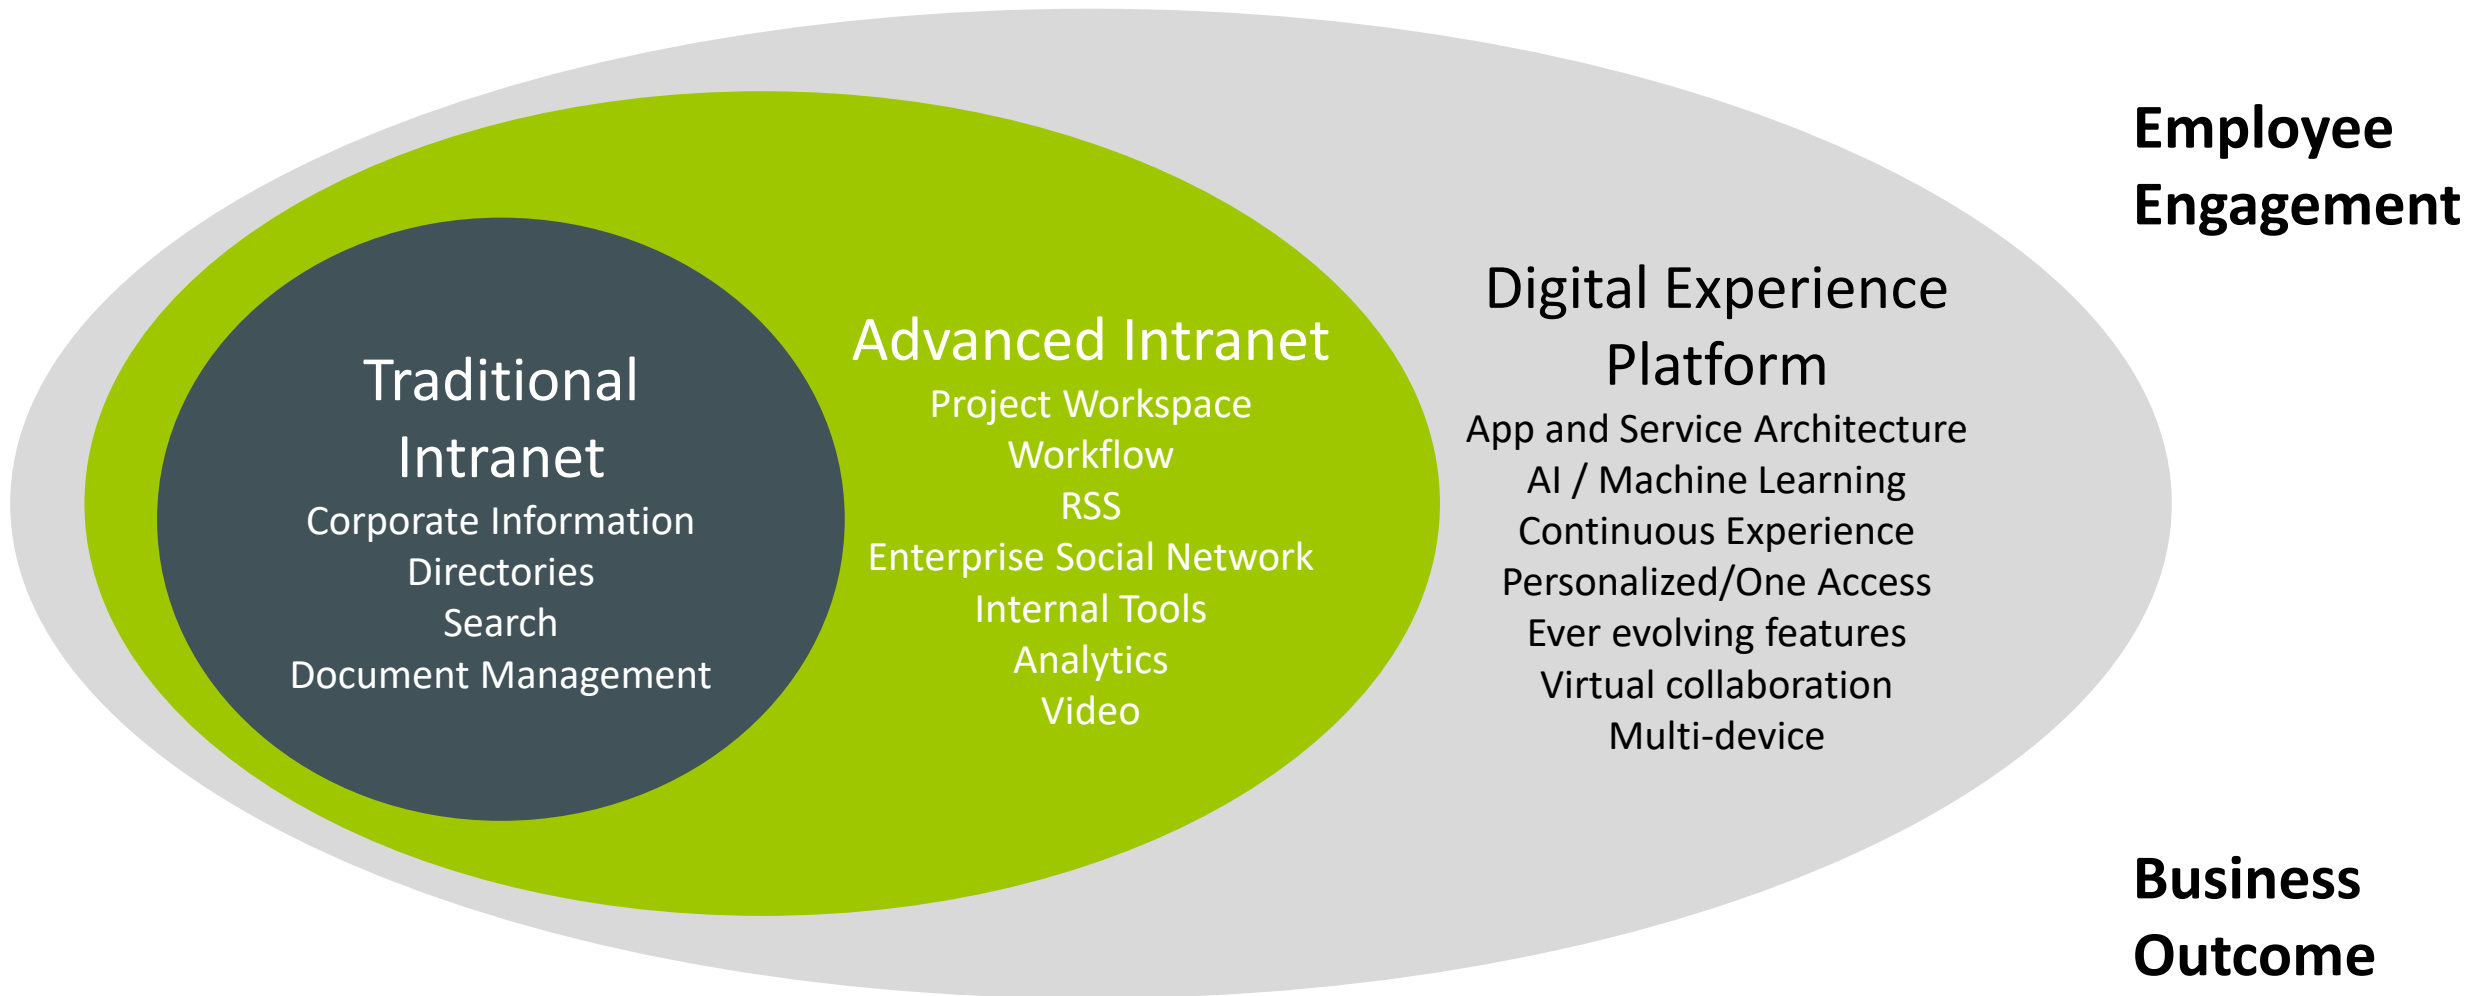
Employee Engagement

Traditional Intranet
Corporate Information
Directories
Search
Document Management

Advanced Intranet
Project Workspace
Workflow
RSS
Enterprise Social Network
Internal Tools
Analytics
Video

Digital Experience Platform
App and Service Architecture
AI / Machine Learning
Continuous Experience
Personalized/One Access
Ever evolving features
Virtual collaboration
Multi-device

Business Outcome